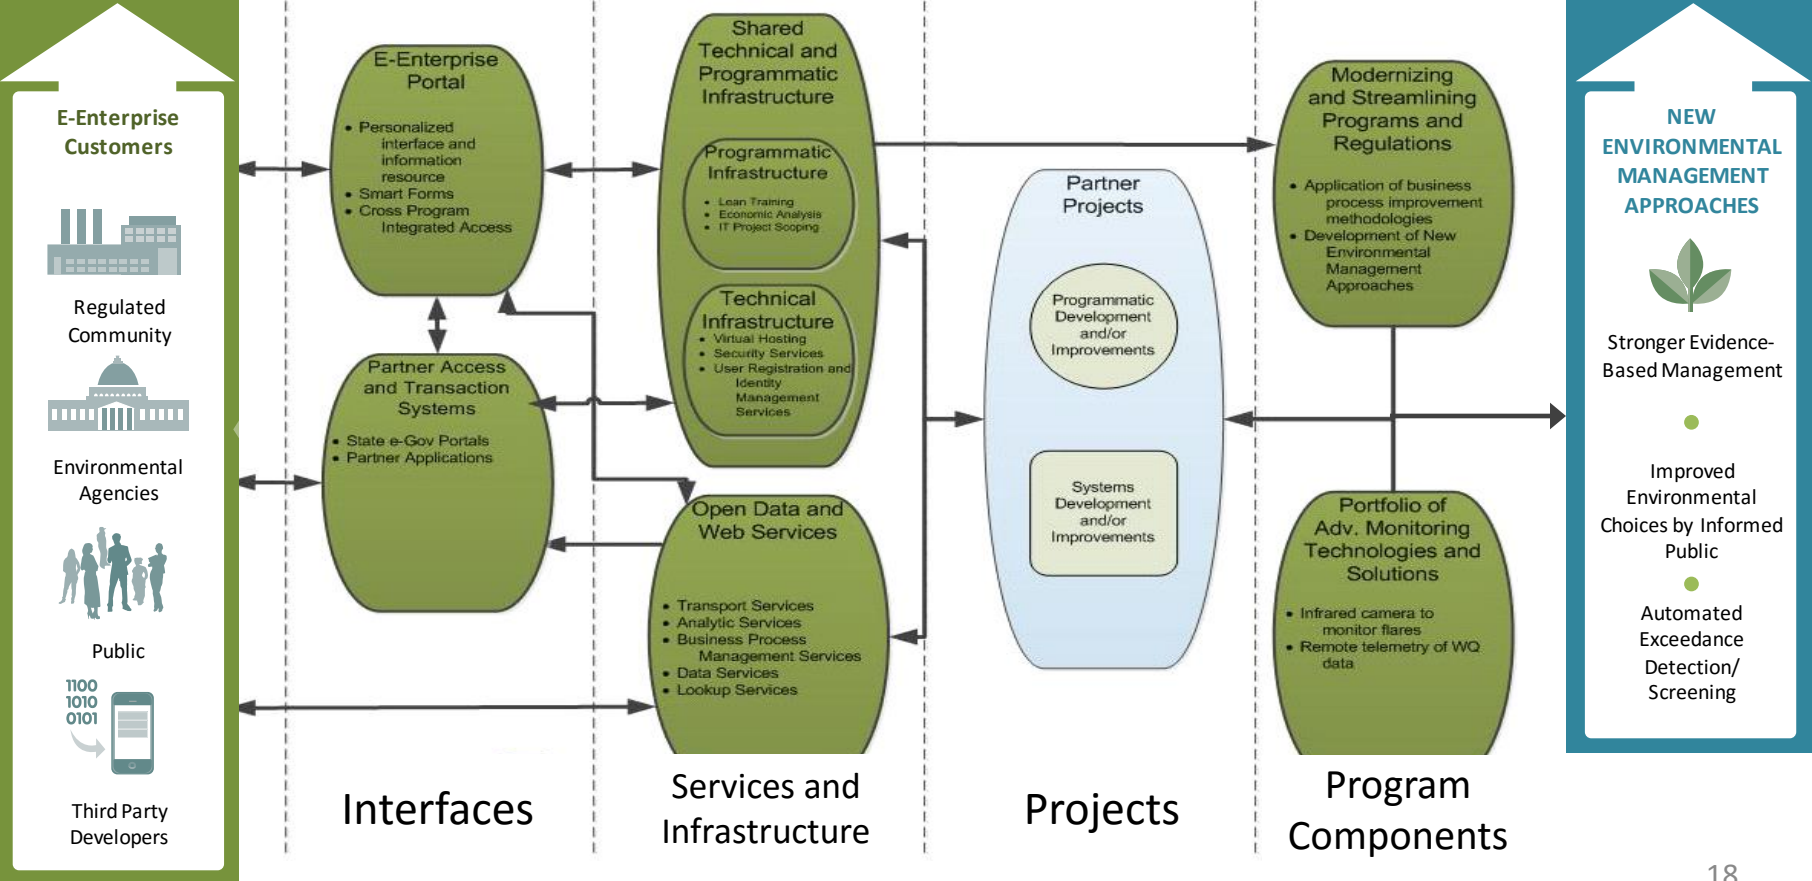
E-Enterprise Customers

Regulated Community

Environmental Agencies

Public

1100
1010
0101

Third Party Developers

E-Enterprise Portal

• Personalized interface and information resource
• Smart Forms
• Cross Program Integrated Access

Partner Access and Transaction Systems

• State e-Gov Portals
• Partner Applications

Shared Technical and Programmatic Infrastructure

Programmatic Infrastructure

• Lean Training
• Economic Analysis
• IT Project Scoping

Technical Infrastructure

• Virtual Hosting
• Security Services
• User Registration and Identity Management Services

Open Data and Web Services

• Transport Services
• Analytic Services
• Business Process Management Services
• Data Services
• Lookup Services

Partner Projects

Programmatic Development and/or Improvements

Systems Development and/or Improvements

Modernizing and Streamlining Programs and Regulations

• Application of business process improvement methodologies
• Development of New Environmental Management Approaches

Portfolio of Adv. Monitoring Technologies and Solutions

• Infrared camera to monitor flares
• Remote telemetry of WQ data

NEW ENVIRONMENTAL MANAGEMENT APPROACHES

Stronger Evidence-Based Management

Improved Environmental Choices by Informed Public

Automated Exceedance Detection/ Screening

Interfaces

Services and Infrastructure

Projects

Program Components

18